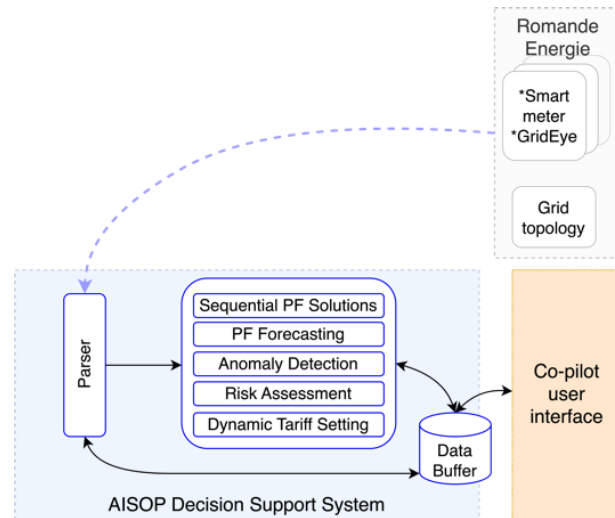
Romande Energie

*Smart meter
*GridEye

Grid topology

Parser

Sequential PF Solutions
PF Forecasting
Anomaly Detection
Risk Assessment
Dynamic Tariff Setting

Data Buffer

Co-pilot user interface

AISOP Decision Support System